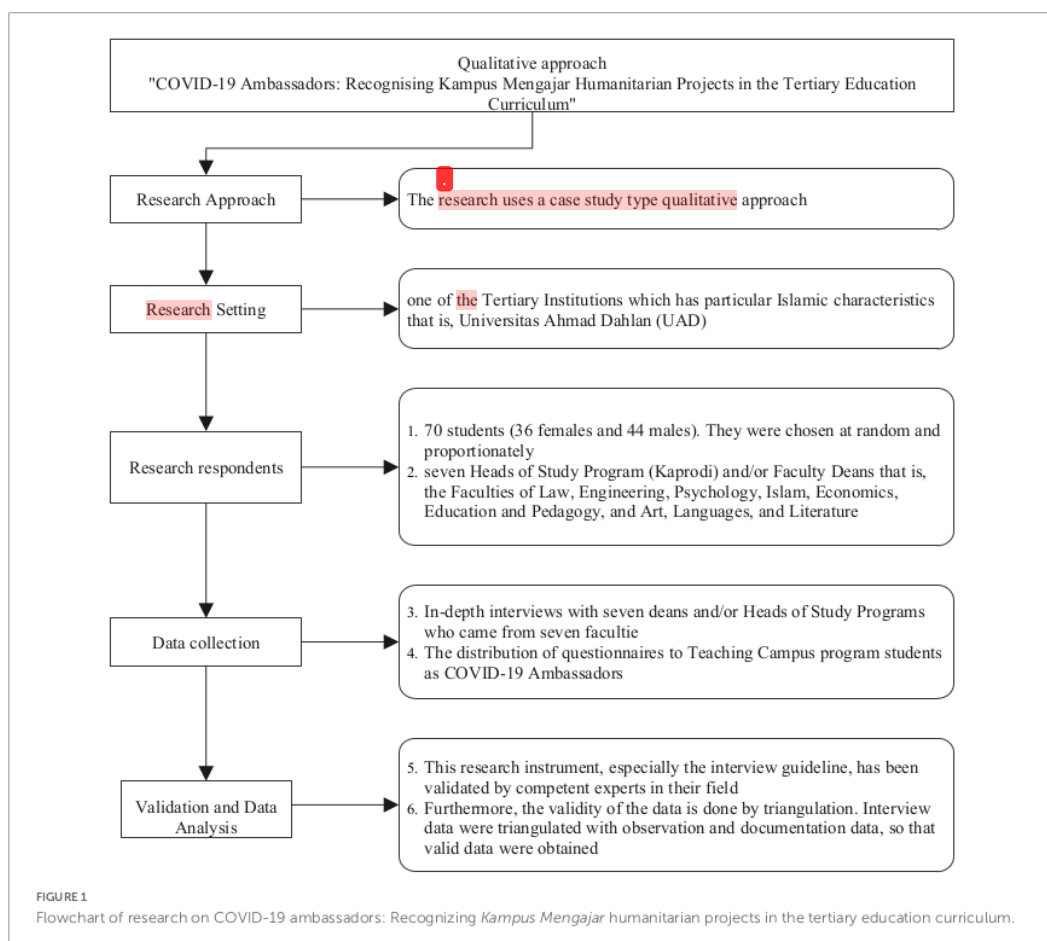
Qualitative approach
"COVID-19 Ambassadors: Recognising Kampus Mengajar Humanitarian Projects in the Tertiary Education Curriculum"

Research Approach

The research uses a case study type qualitative approach

Research Setting

one of the Tertiary Institutions which has particular Islamic characteristics that is, Universitas Ahmad Dahlan (UAD)

Research respondents

1. 70 students (36 females and 44 males). They were chosen at random and proportionately
2. seven Heads of Study Program (Kaprodi) and/or Faculty Deans that is, the Faculties of Law, Engineering, Psychology, Islam, Economics, Education and Pedagogy, and Art, Languages, and Literature

Data collection

3. In-depth interviews with seven deans and/or Heads of Study Programs who came from seven facultie
4. The distribution of questionnaires to Teaching Campus program students as COVID-19 Ambassadors

Validation and Data Analysis

5. This research instrument, especially the interview guideline, has been validated by competent experts in their field
6. Furthermore, the validity of the data is done by triangulation. Interview data were triangulated with observation and documentation data, so that valid data were obtained

FIGURE 1
Flowchart of research on COVID-19 ambassadors: Recognizing Kampus Mengajar humanitarian projects in the tertiary education curriculum.